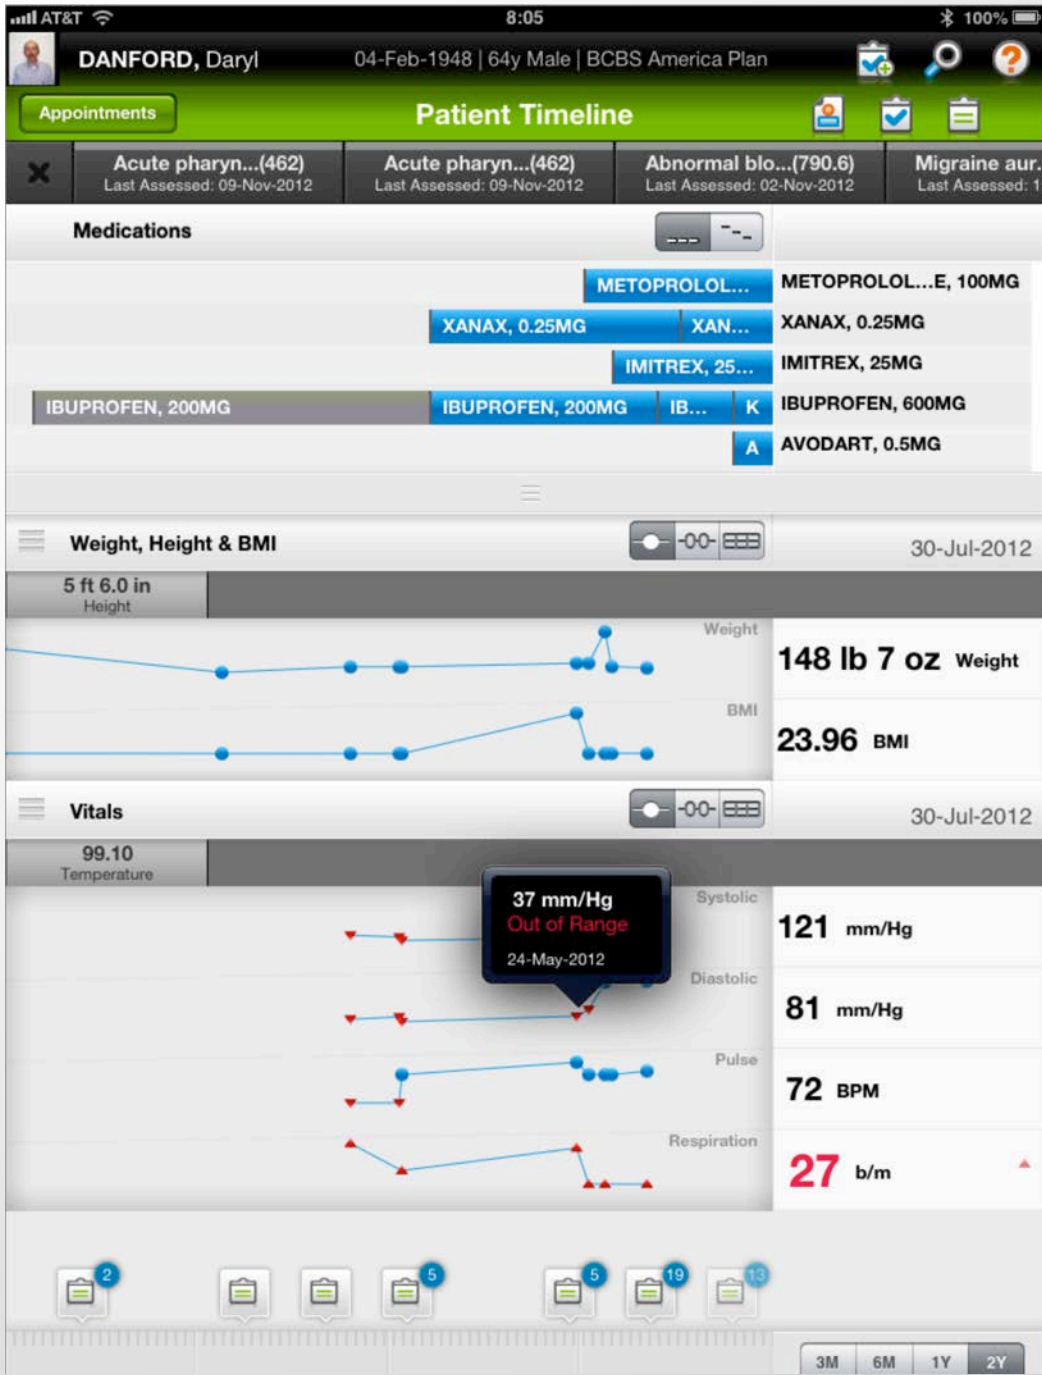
AT&T 8:05 100%

DANFORD, Daryl 04-Feb-1948 | 64y Male | BCBS America Plan

Appointments Patient Timeline

Acute pharyn...(462) Last Assessed: 09-Nov-2012
Acute pharyn...(462) Last Assessed: 09-Nov-2012
Abnormal blo...(790.6) Last Assessed: 02-Nov-2012
Migraine aur. Last Assessed: 1

Medications

METOPROLOL... METOPROLOL...E, 100MG
XANAX, 0.25MG XAN... XANAX, 0.25MG
IMITREX, 25... IMITREX, 25MG
IBUPROFEN, 200MG IBUPROFEN, 200MG IB... K IBUPROFEN, 600MG
A AVODART, 0.5MG

Weight, Height & BMI 30-Jul-2012

5 ft 6.0 in
Height

Weight
BMI

148 lb 7 oz Weight
23.96 BMI

Vitals 30-Jul-2012

99.10
Temperature

37 mm/Hg
Out of Range
24-May-2012

Systolic
Diastolic
Pulse
Respiration

121 mm/Hg
81 mm/Hg
72 BPM
27 b/m

2 5 5 19 13

3M 6M 1Y 2Y